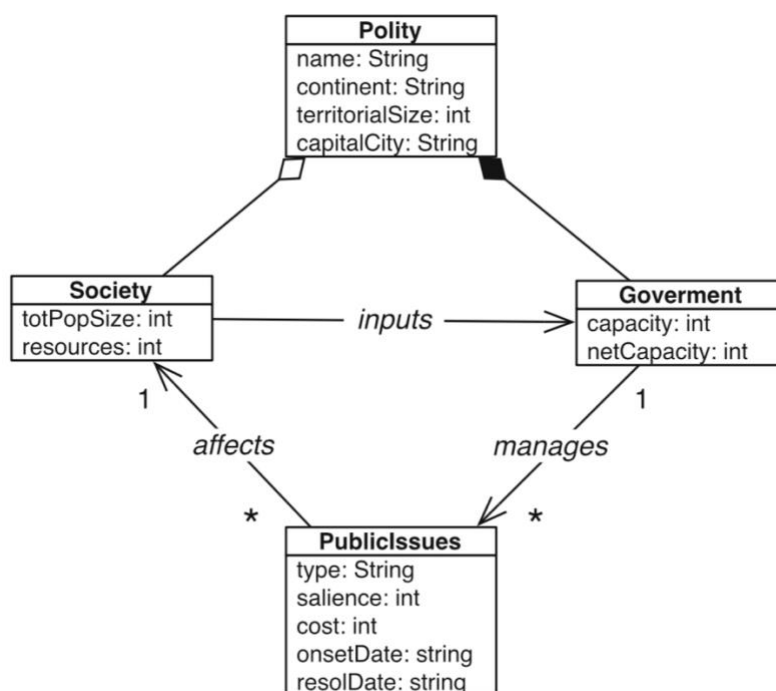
Polity
name: String
continent: String
territorialSize: int
capitalCity: String

Society
totPopSize: int
resources: int

inputs

Goverment
capacity: int
netCapacity: int

1

1

affects

manages

*

*

PublicIssues
type: String
salience: int
cost: int
onsetDate: string
resolDate: string